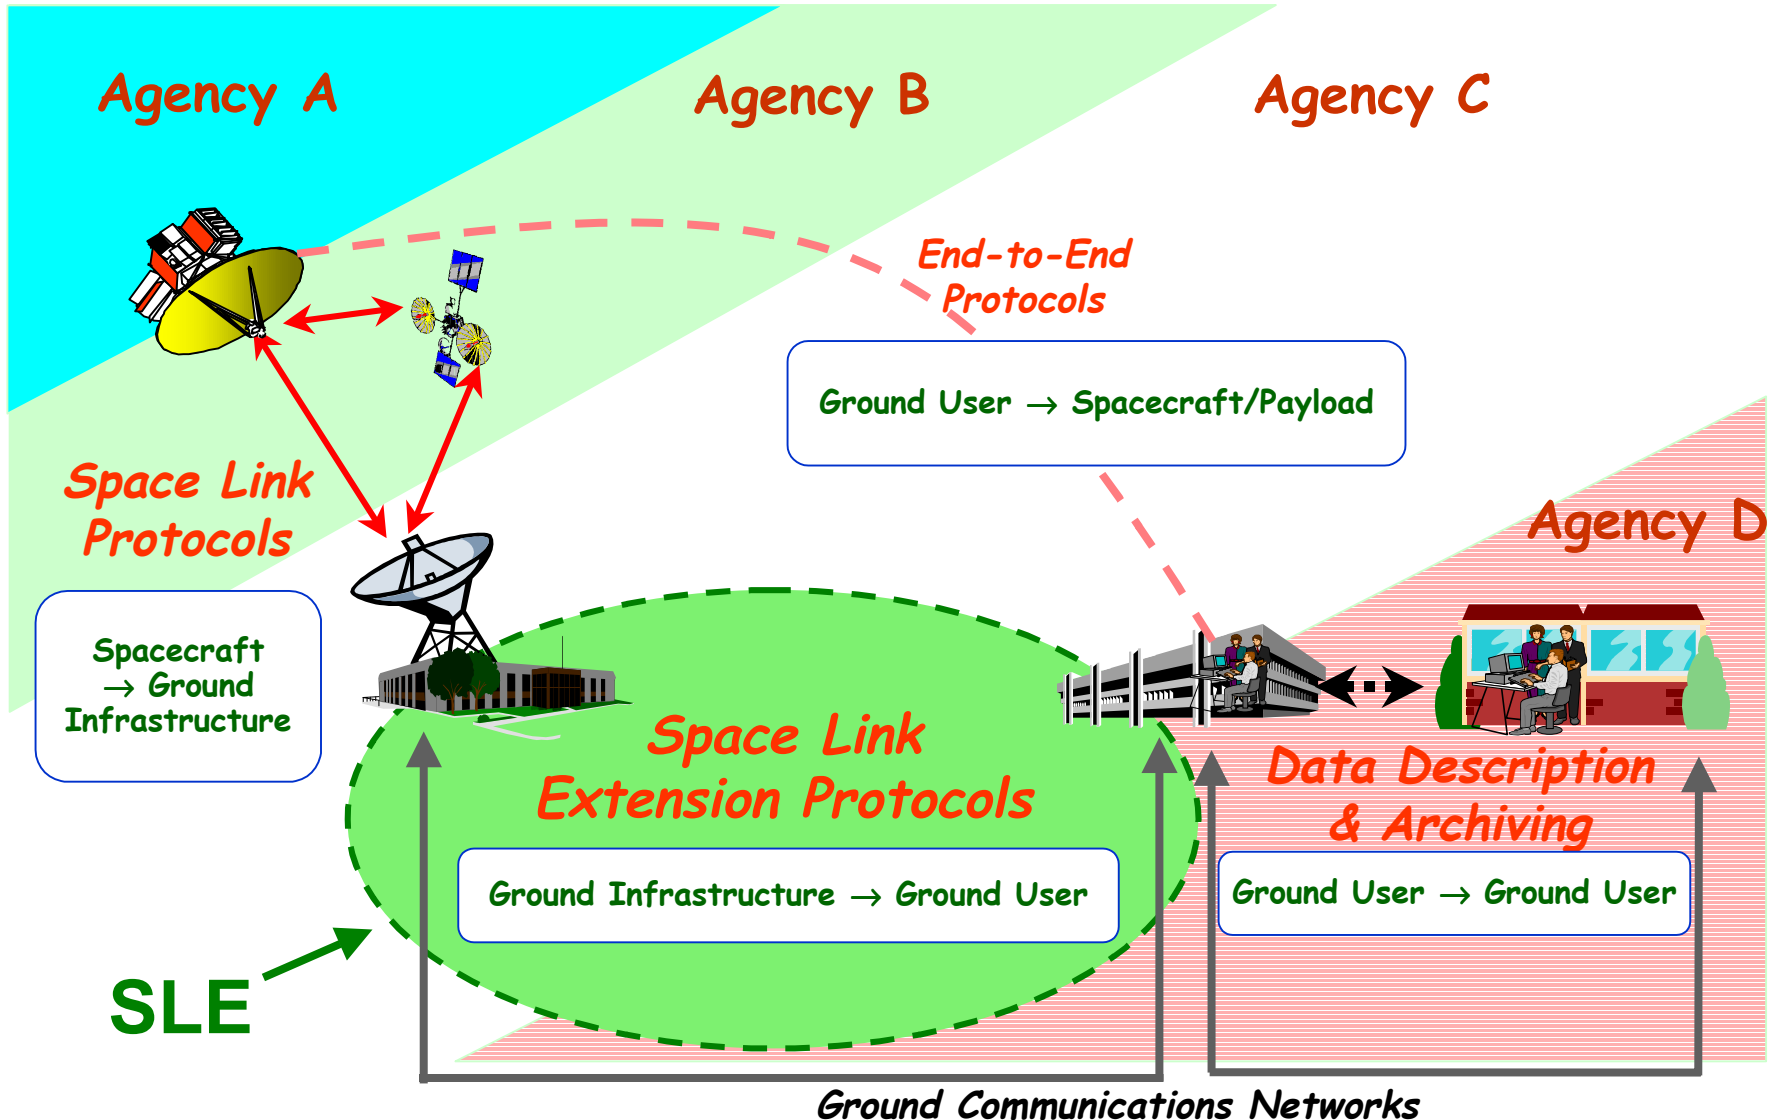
Agency A

Agency B

Agency C

End-to-End Protocols

Ground User → Spacecraft/Payload

Space Link Protocols

Agency D

Spacecraft → Ground Infrastructure

Space Link Extension Protocols

Data Description & Archiving

Ground Infrastructure → Ground User

Ground User → Ground User

SLE

Ground Communications Networks